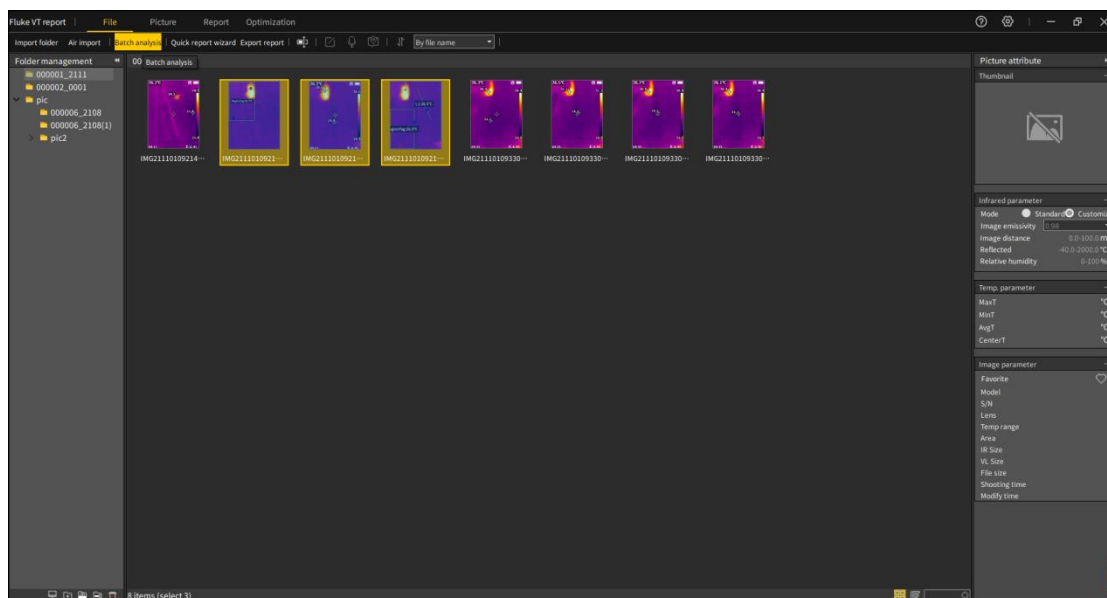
Fluke VT report | File Picture Report Optimization

Import folder Air import | Batch analysis | Quick report wizard Export report | By file name

Folder management
000001_2111
000002_0001
pic
000006_2108
000006_2108(1)
pic2

00 Batch analysis

IMG21110109214··· IMG2111010921··· IMG2111010921··· IMG2111010921··· IMG21110109330··· IMG21110109330··· IMG21110109330··· IMG21110109330···

Picture attribute
Thumbnail

Infrared parameter
Mode Standard Customi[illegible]
Image emissivity 0.98
Image distance 0.0-100.0 m
Reflected -40.0-2000.0 °C
Relative humidity 0-100 %

Temp. parameter
MaxT °C
MinT °C
AvgT °C
CenterT °C

Image parameter
Favorite
Model
S/N
Lens
Temp range
Area
IR Size
VL Size
File size
Shooting time
Modify time

8 items (select 3)